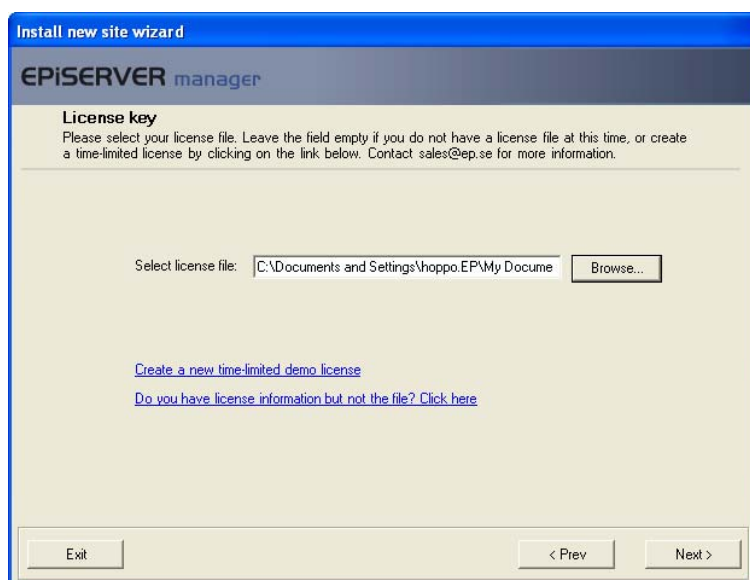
Install new site wizard

EPiSERVER manager

License key

Please select your license file. Leave the field empty if you do not have a license file at this time, or create a time-limited license by clicking on the link below. Contact sales@ep.se for more information.

Select license file: C:\Documents and Settings\hoppo.EP\My Docume Browse...

Create a new time-limited demo license

Do you have license information but not the file? Click here

Exit

< Prev

Next >